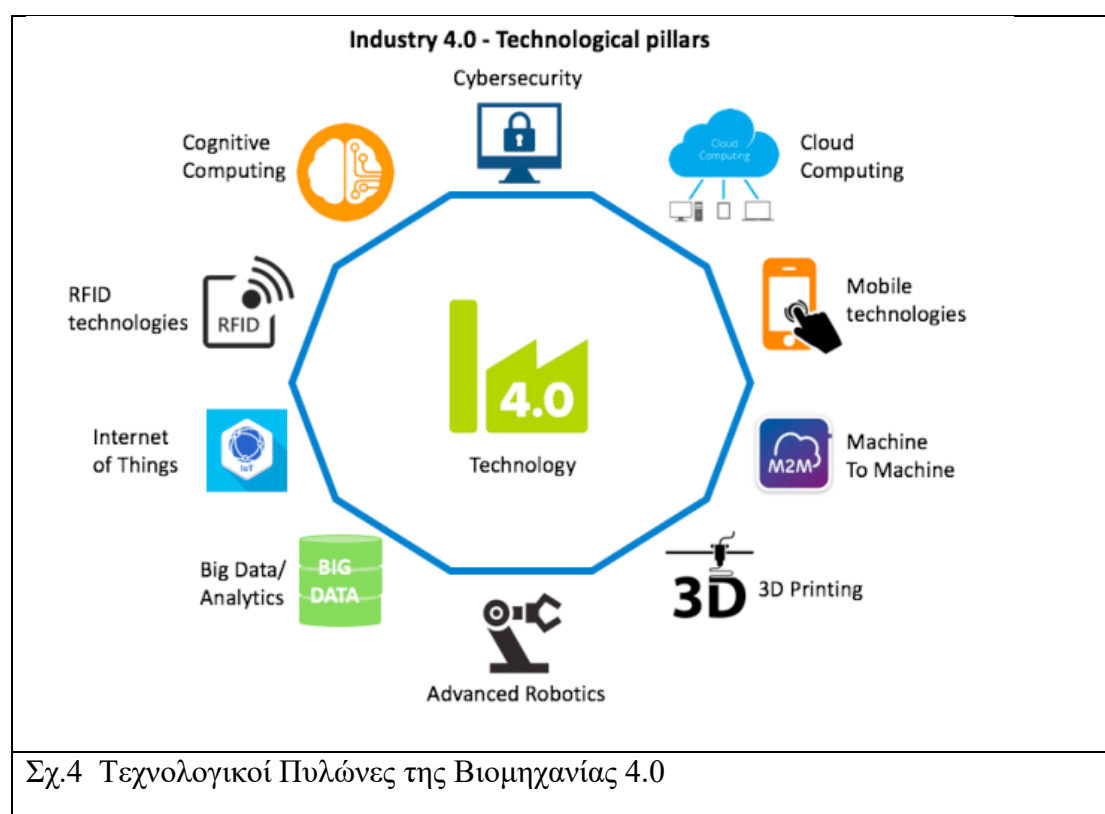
Industry 4.0 - Technological pillars

Cybersecurity

Cloud Computing

Cloud Computing

Cognitive Computing

RFID technologies

RFID

Mobile technologies

4.0

Technology

Internet of Things

IoT

Machine To Machine

M2M

Big Data/ Analytics

BIG DATA

3D

3D Printing

Advanced Robotics

Σχ.4 Τεχνολογικοί Πυλώνες της Βιομηχανίας 4.0